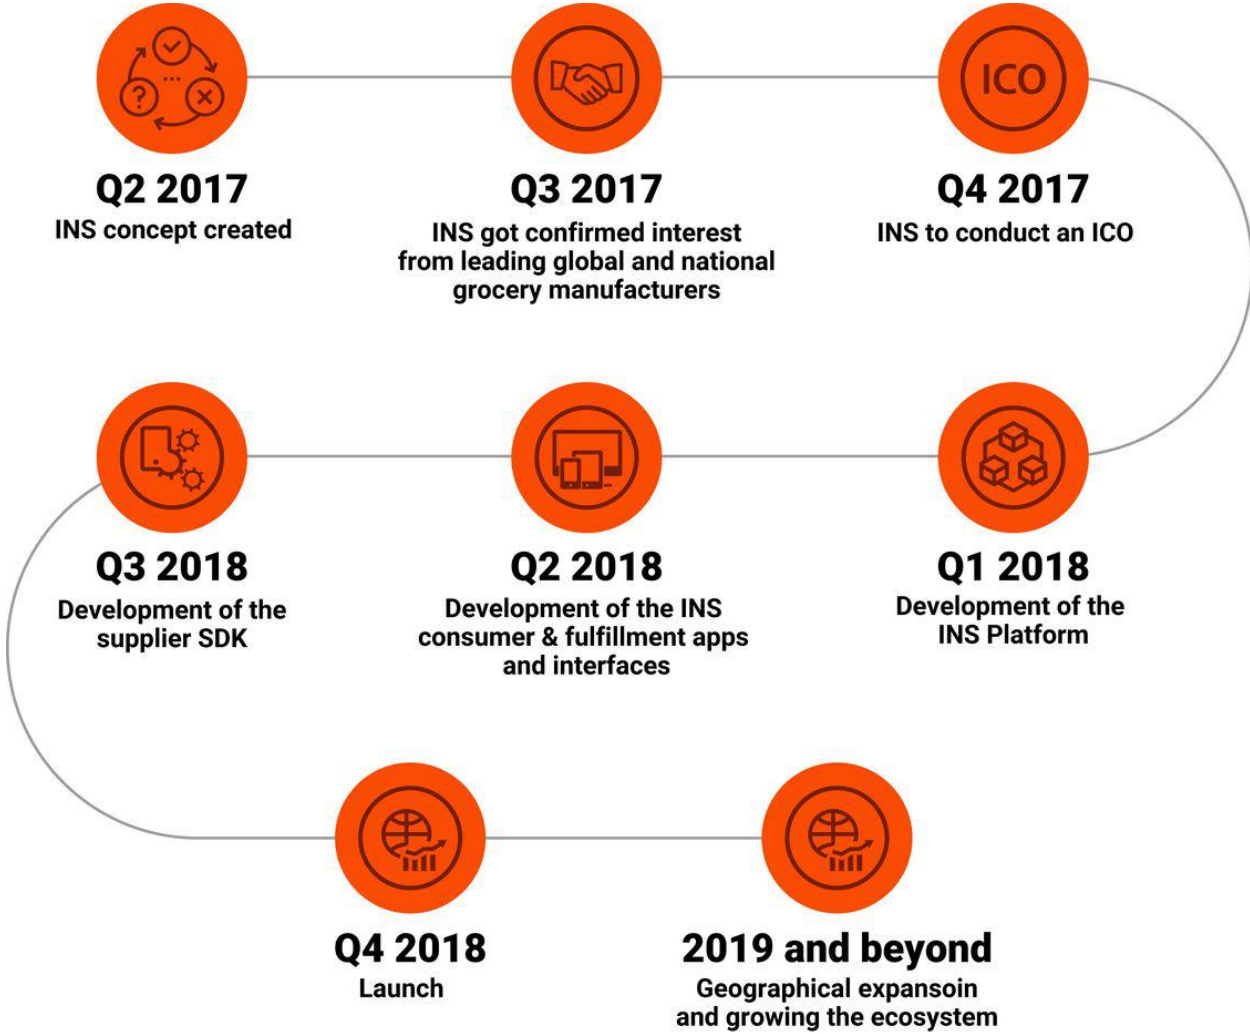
ICO

Q2 2017
INS concept created

Q3 2017
INS got confirmed interest from leading global and national grocery manufacturers

Q4 2017
INS to conduct an ICO

Q3 2018
Development of the supplier SDK

Q2 2018
Development of the INS consumer & fulfillment apps and interfaces

Q1 2018
Development of the INS Platform

Q4 2018
Launch

2019 and beyond
Geographical expansoin and growing the ecosystem